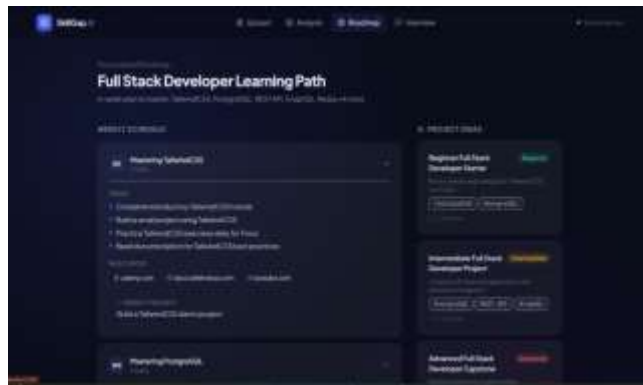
SkillGap

Upload Analysis Roadmap Interview

Full Stack Developer Learning Path

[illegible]

WEEKLY SCHEDULE

Mastering TailwindCSS

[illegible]

• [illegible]
• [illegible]
• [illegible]
• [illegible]

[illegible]

Build a TailwindCSS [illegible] project

Mastering PostgreSQL

PROJECT IDEAS

Beginner Full Stack Developer Starter

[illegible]

Intermediate Full Stack Developer Project

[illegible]

Advanced Full Stack Developer Capstone